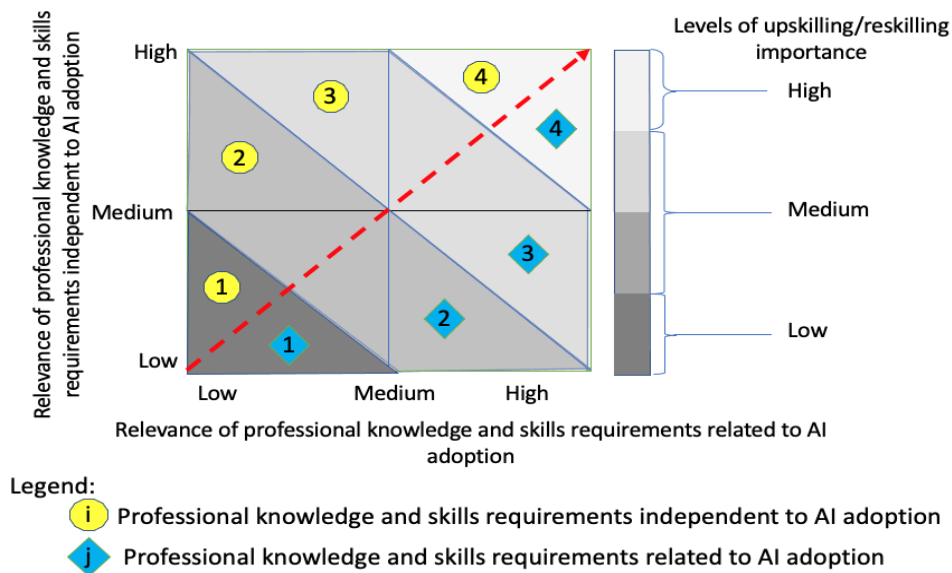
Relevance of professional knowledge and skills requirements independent to AI adoption

High

Medium

Low

3

4

2

4

1

3

2

1

Low

Medium

High

Levels of upskilling/reskilling importance

High

Medium

Low

Relevance of professional knowledge and skills requirements related to AI adoption

Legend:

i Professional knowledge and skills requirements independent to AI adoption

j Professional knowledge and skills requirements related to AI adoption